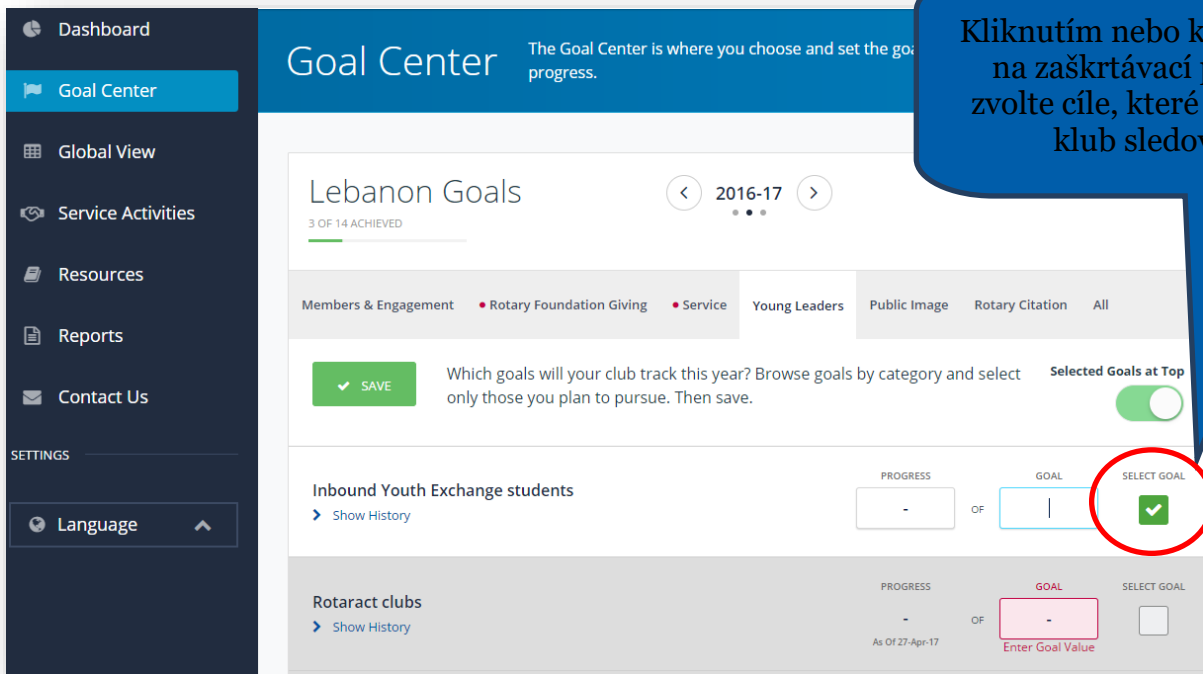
Dashboard
Goal Center
Global View
Service Activities
Resources
Reports
Contact Us
SETTINGS
Language

Goal Center
The Goal Center is where you choose and set the goa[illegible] progress.

Kliknutím nebo k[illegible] na zaškrtávací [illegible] zvolte cíle, které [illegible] klub sledo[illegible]

Lebanon Goals
3 OF 14 ACHIEVED
2016-17

Members & Engagement
Rotary Foundation Giving
Service
Young Leaders
Public Image
Rotary Citation
All

SAVE
Which goals will your club track this year? Browse goals by category and select only those you plan to pursue. Then save.
Selected Goals at Top

Inbound Youth Exchange students
Show History
PROGRESS
-
OF
GOAL
SELECT GOAL

Rotaract clubs
Show History
PROGRESS
-
As Of 27-Apr-17
OF
GOAL
-
Enter Goal Value
SELECT GOAL